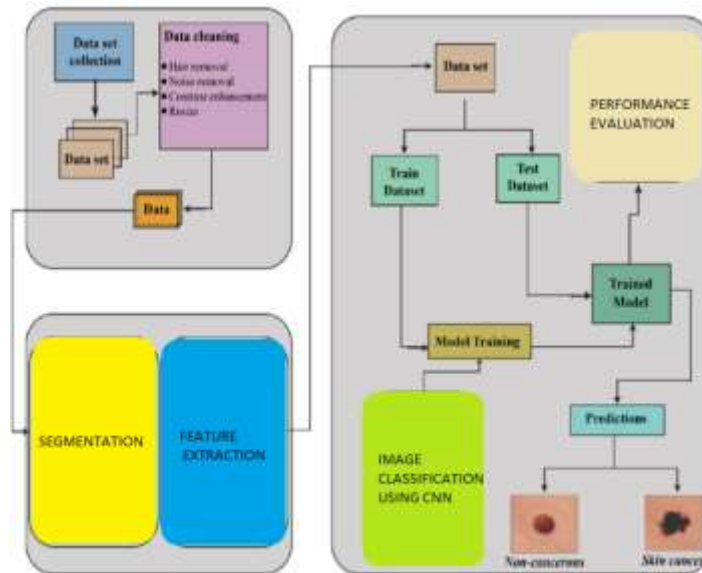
Data set collection

Data cleaning
• Hair removal
• Noise removal
• Contrast enhancement
• Resize

Data set

Data

SEGMENTATION

FEATURE EXTRACTION

Data set

PERFORMANCE EVALUATION

Train Dataset

Test Dataset

Trained Model

Model Training

IMAGE CLASSIFICATION USING CNN

Predictions

Non-cancerous

Skin cancer